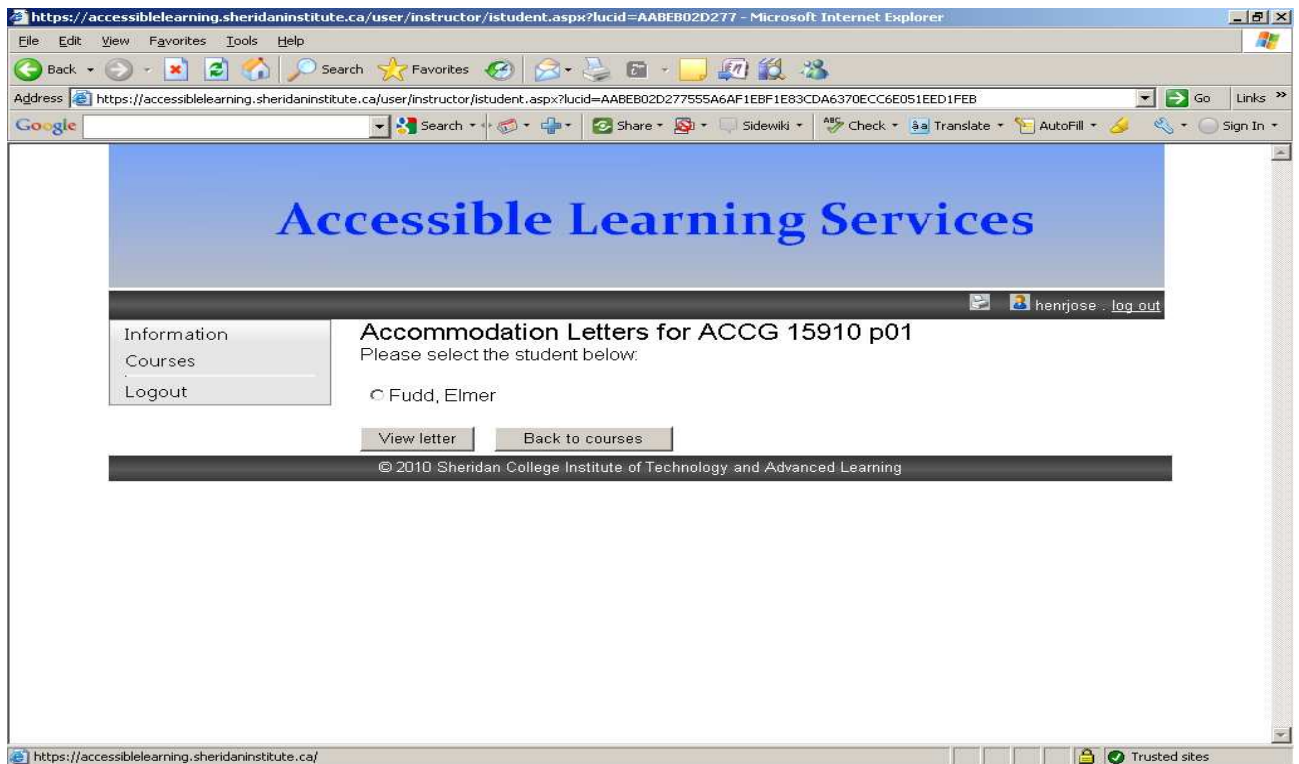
https://accessiblelearning.sheridaninstitute.ca/user/instructor/istudent.aspx?lucid=AABEB02D277 - Microsoft Internet Explorer

File Edit View Favorites Tools Help

Back Search Favorites

Address https://accessiblelearning.sheridaninstitute.ca/user/instructor/istudent.aspx?lucid=AABEB02D277555A6AF1EBF1E83CDA6370ECC6E051EED1FEB Go Links

Google Search Share Sidewiki Check Translate AutoFill Sign In

Accessible Learning Services

henrjose : log out

Information
Courses
Logout

Accommodation Letters for ACCG 15910 p01
Please select the student below:

Fudd, Elmer

View letter Back to courses

© 2010 Sheridan College Institute of Technology and Advanced Learning

https://accessiblelearning.sheridaninstitute.ca/ Trusted sites